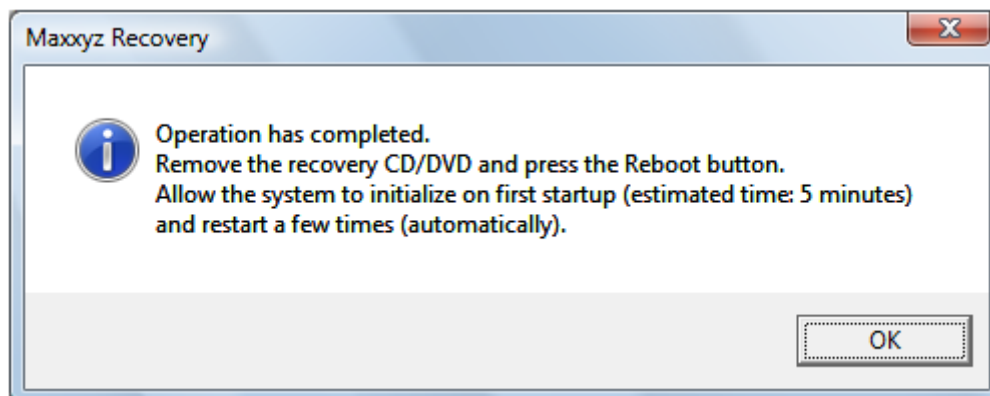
Maxxyz Recovery

Operation has completed.
Remove the recovery CD/DVD and press the Reboot button.
Allow the system to initialize on first startup (estimated time: 5 minutes) and restart a few times (automatically).

OK